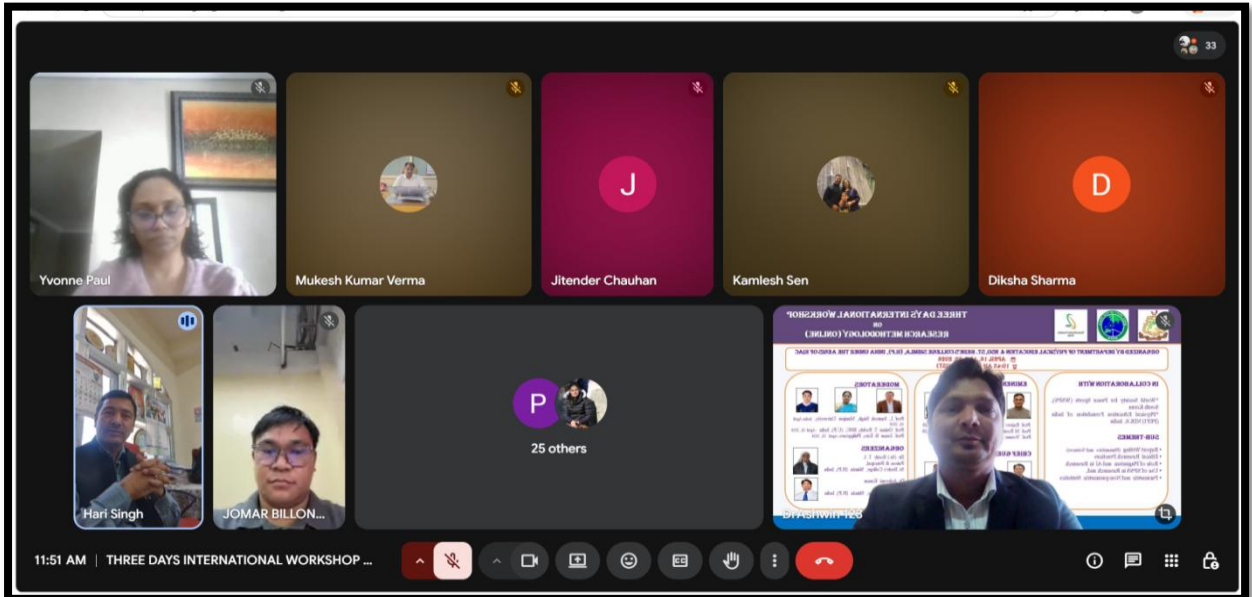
33

J

D

Yvonne Paul

Mukesh Kumar Verma

Jitender Chauhan

Kamlesh Sen

Diksha Sharma

P

25 others

Hari Singh

JOMAR BILLON...

DrAshwin128

THREE DAYS INTERNATIONAL WORKSHOP ON RESEARCH METHODOLOGY (ONLINE)

ORGANIZED BY DEPARTMENT OF PHYSICAL EDUCATION & SPORTS, ST. BEDE'S COLLEGE SHIMLA, H.P., INDIA UNDER THE AEGIS OF IQAC

IN COLLABORATION WITH

MODERATORS

ORGANISERS

SUB-THEMES

CHIEF GUE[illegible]

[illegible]

11:51 AM | THREE DAYS INTERNATIONAL WORKSHOP ...